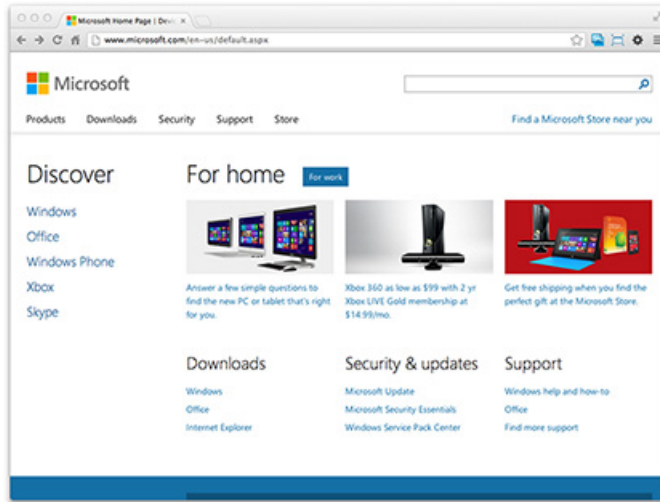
Microsoft Home Page | Devi ×

www.microsoft.com/en-us/default.aspx

Microsoft

Products Downloads Security Support Store

Find a Microsoft Store near you

Discover

Windows
Office
Windows Phone
Xbox
Skype

For home

For work

Answer a few simple questions to find the new PC or tablet that's right for you.

Xbox 360 as low as $99 with 2 yr Xbox LIVE Gold membership at $14.99/mo.

Get free shipping when you find the perfect gift at the Microsoft Store.

Downloads

Windows
Office
Internet Explorer

Security & updates

Microsoft Update
Microsoft Security Essentials
Windows Service Pack Center

Support

Windows help and how-to
Office
Find more support